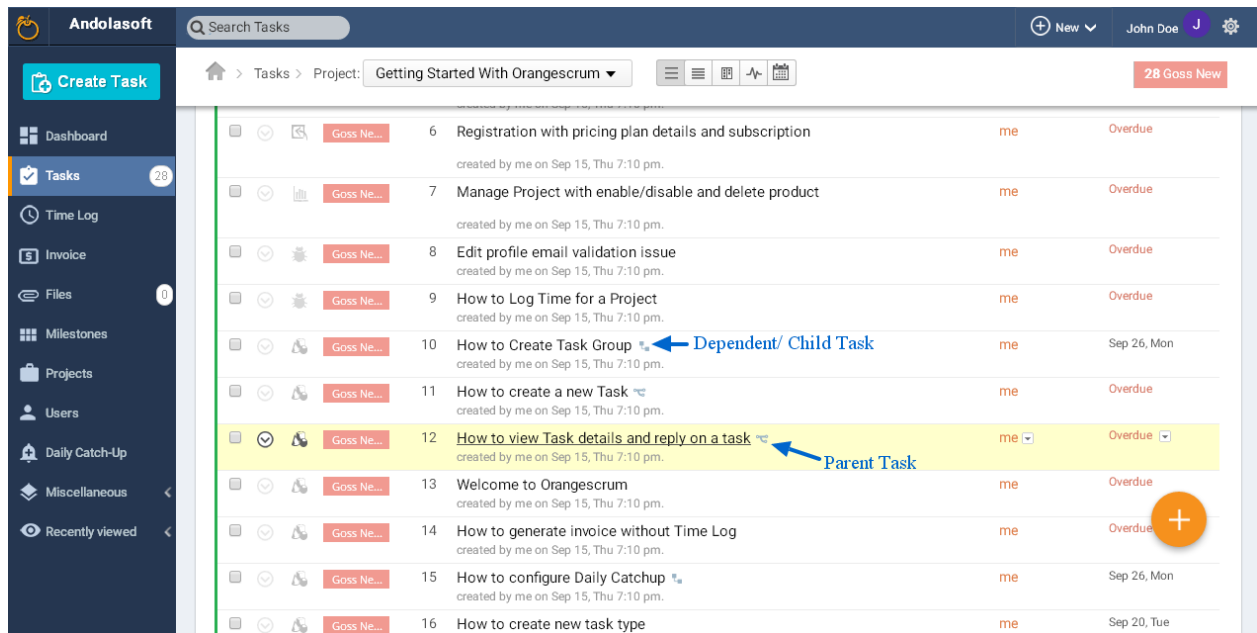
Andolasoft
Search Tasks
New
John Doe J
Create Task
Dashboard
Tasks 28
Time Log
Invoice
Files 0
Milestones
Projects
Users
Daily Catch-Up
Miscellaneous
Recently viewed

Tasks > Project: Getting Started With Orangescrum
28 Goss New

| | | | | | | |
|---|---|---|---|---|---|---|
| Goss Ne... | 6 | Registration with pricing plan details and subscription<br>created by me on Sep 15, Thu 7:10 pm. | me | Overdue |
| Goss Ne... | 7 | Manage Project with enable/disable and delete product<br>created by me on Sep 15, Thu 7:10 pm. | me | Overdue |
| Goss Ne... | 8 | Edit profile email validation issue<br>created by me on Sep 15, Thu 7:10 pm. | me | Overdue |
| Goss Ne... | 9 | How to Log Time for a Project<br>created by me on Sep 15, Thu 7:10 pm. | me | Overdue |
| Goss Ne... | 10 | How to Create Task Group<br>created by me on Sep 15, Thu 7:10 pm. | me | Sep 26, Mon |
| Goss Ne... | 11 | How to create a new Task<br>created by me on Sep 15, Thu 7:10 pm. | me | Overdue |
| Goss Ne... | 12 | How to view Task details and reply on a task<br>created by me on Sep 15, Thu 7:10 pm. | me | Overdue |
| Goss Ne... | 13 | Welcome to Orangescrum<br>created by me on Sep 15, Thu 7:10 pm. | me | Overdue |
| Goss Ne... | 14 | How to generate invoice without Time Log<br>created by me on Sep 15, Thu 7:10 pm. | me | Overdue |
| Goss Ne... | 15 | How to configure Daily Catchup<br>created by me on Sep 15, Thu 7:10 pm. | me | Sep 26, Mon |
| Goss Ne... | 16 | How to create new task type | me | Sep 20, Tue |

Dependent/ Child Task
Parent Task